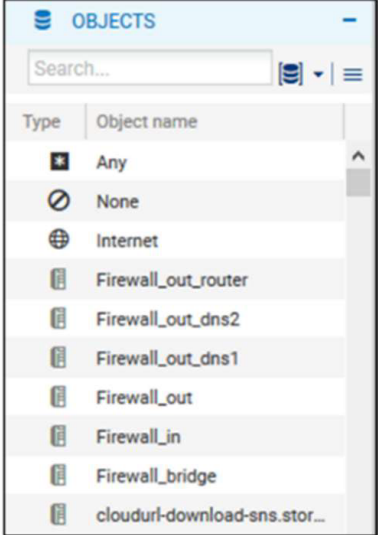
OBJECTS

Search...

| Type | Object name |
|---|---|
| | Any |
| | None |
| | Internet |
| | Firewall_out_router |
| | Firewall_out_dns2 |
| | Firewall_out_dns1 |
| | Firewall_out |
| | Firewall_in |
| | Firewall_bridge |
| | cloudurl-download-sns.stor... |